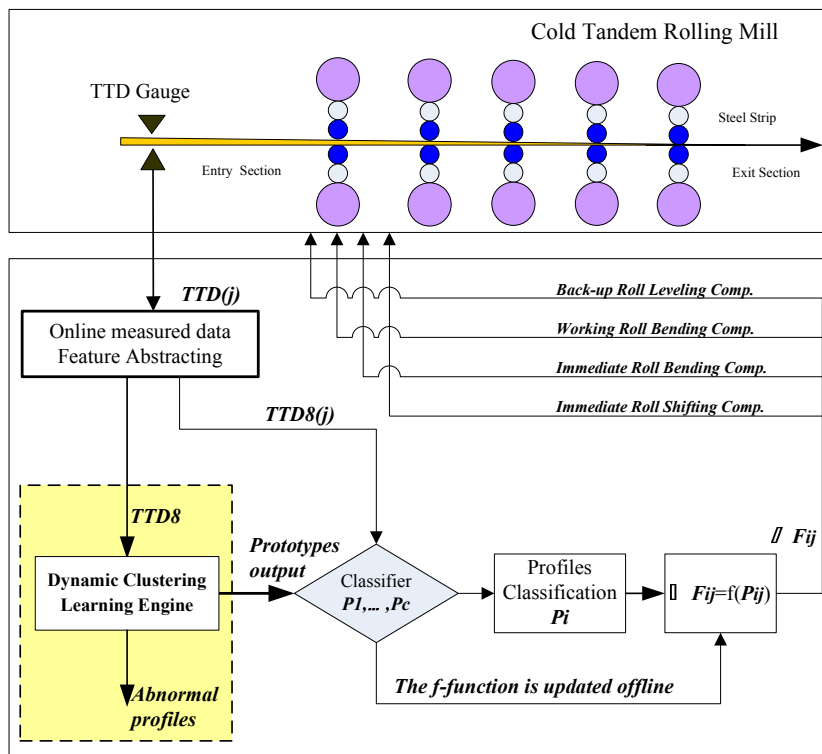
Cold Tandem Rolling Mill

TTD Gauge

Steel Strip

Entry Section

Exit Section

TTD(j)

Back-up Roll Leveling Comp.

Working Roll Bending Comp.

Online measured data
Feature Abstracting

Immediate Roll Bending Comp.

Immediate Roll Shifting Comp.

TTD8(j)

TTD8

Prototypes output

Dynamic Clustering Learning Engine

Classifier
$P1, \ldots, Pc$

Profiles Classification
$Pi$

$\Delta Fij$ = f($\Delta Pij$)

$\Delta Fij$

Abnormal profiles

The f-function is updated offline